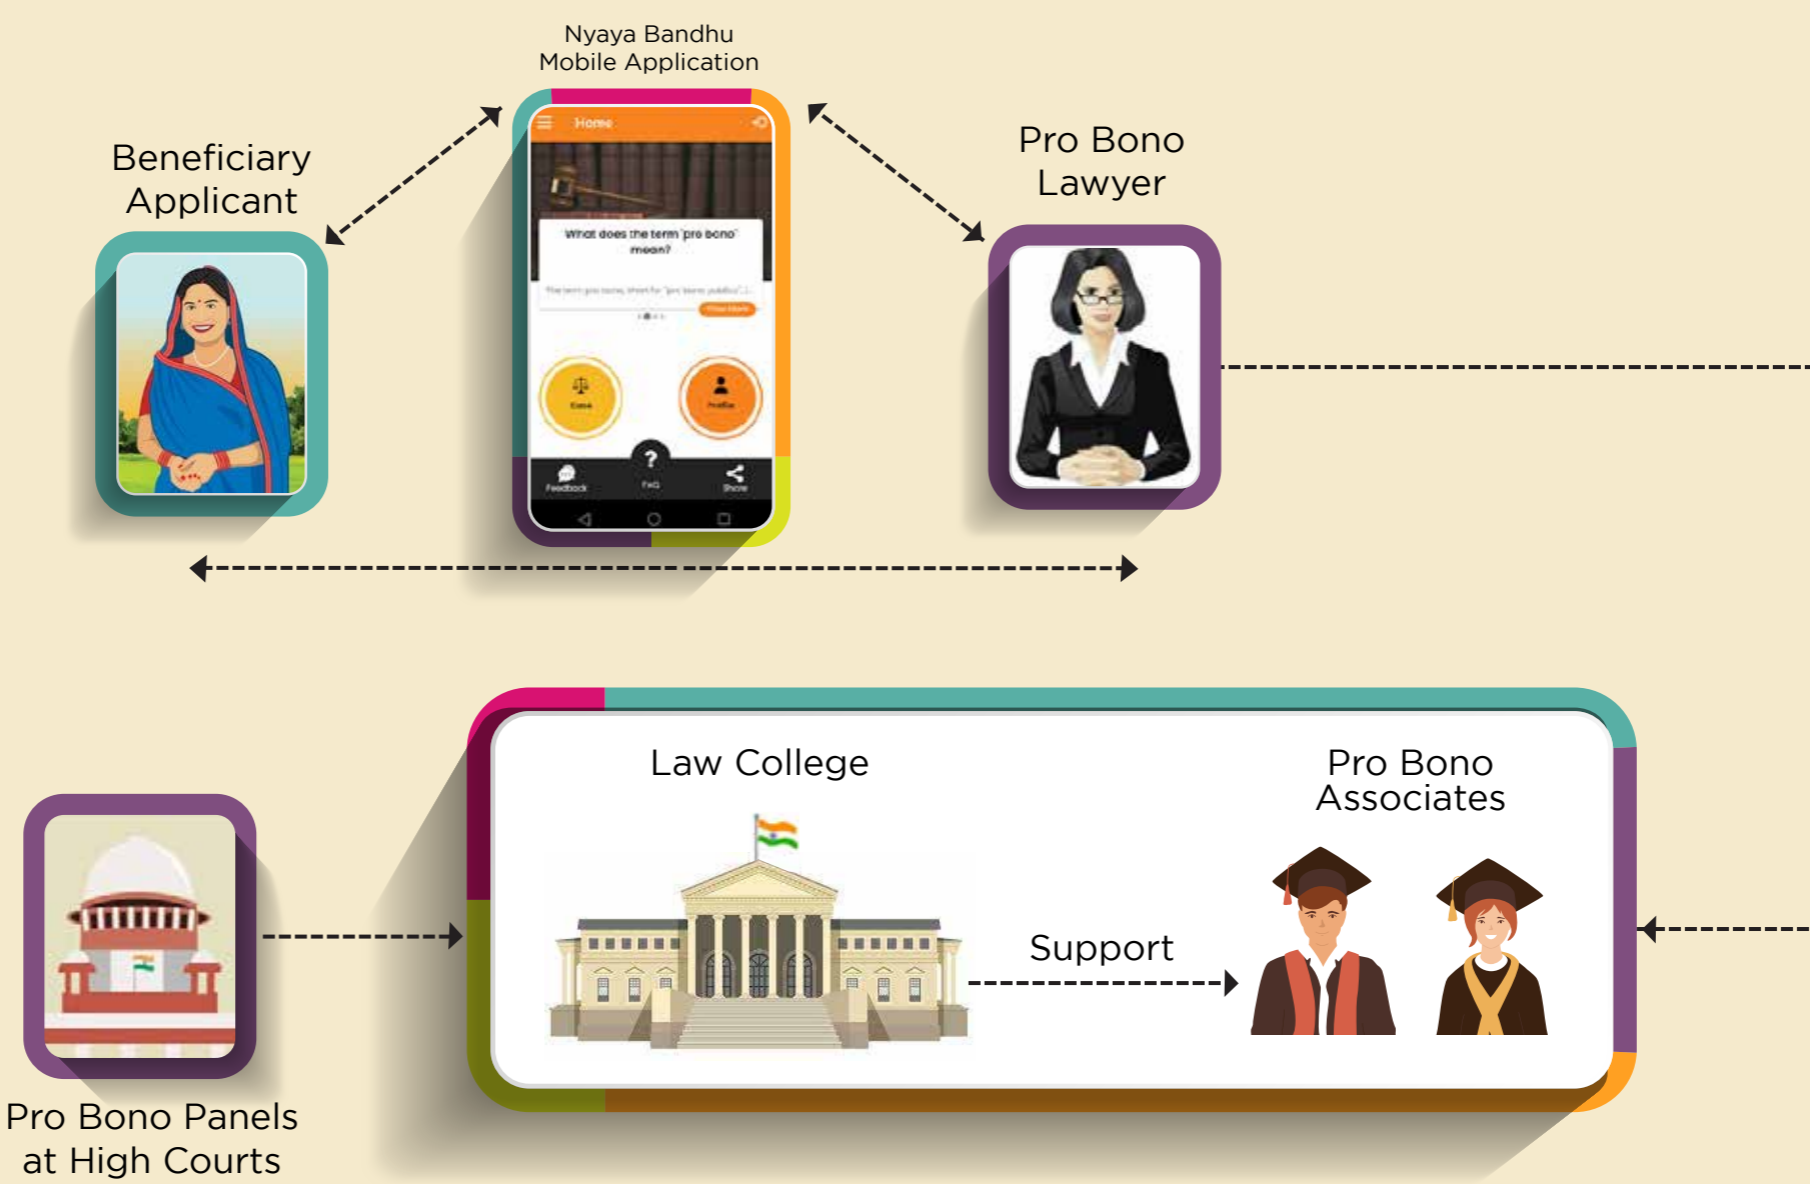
Nyaya Bandhu
Mobile Application

Beneficiary
Applicant

Home

What does the term 'pro bono' mean?

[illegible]

Case

Profile

Feedback

FAQ

Share

Pro Bono
Lawyer

Law College

Pro Bono
Associates

Support

Pro Bono Panels
at High Courts